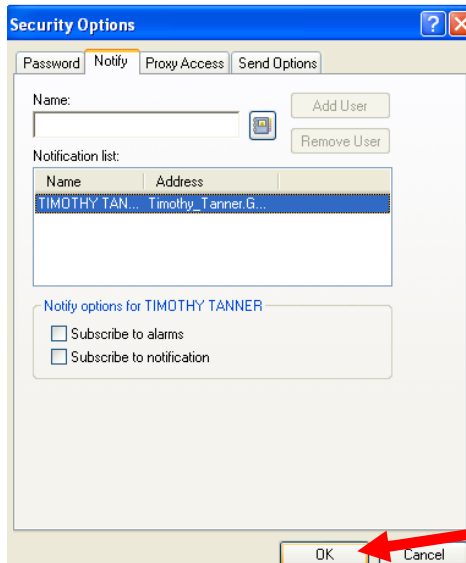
Security Options

?

Password | Notify | Proxy Access | Send Options

Name:

Add User

Remove User

Notification list:

| Name | Address |
|---|---|
| TIMOTHY TAN... | Timothy_Tanner.G... |

Notify options for TIMOTHY TANNER

Subscribe to alarms

Subscribe to notification

OK

Cancel